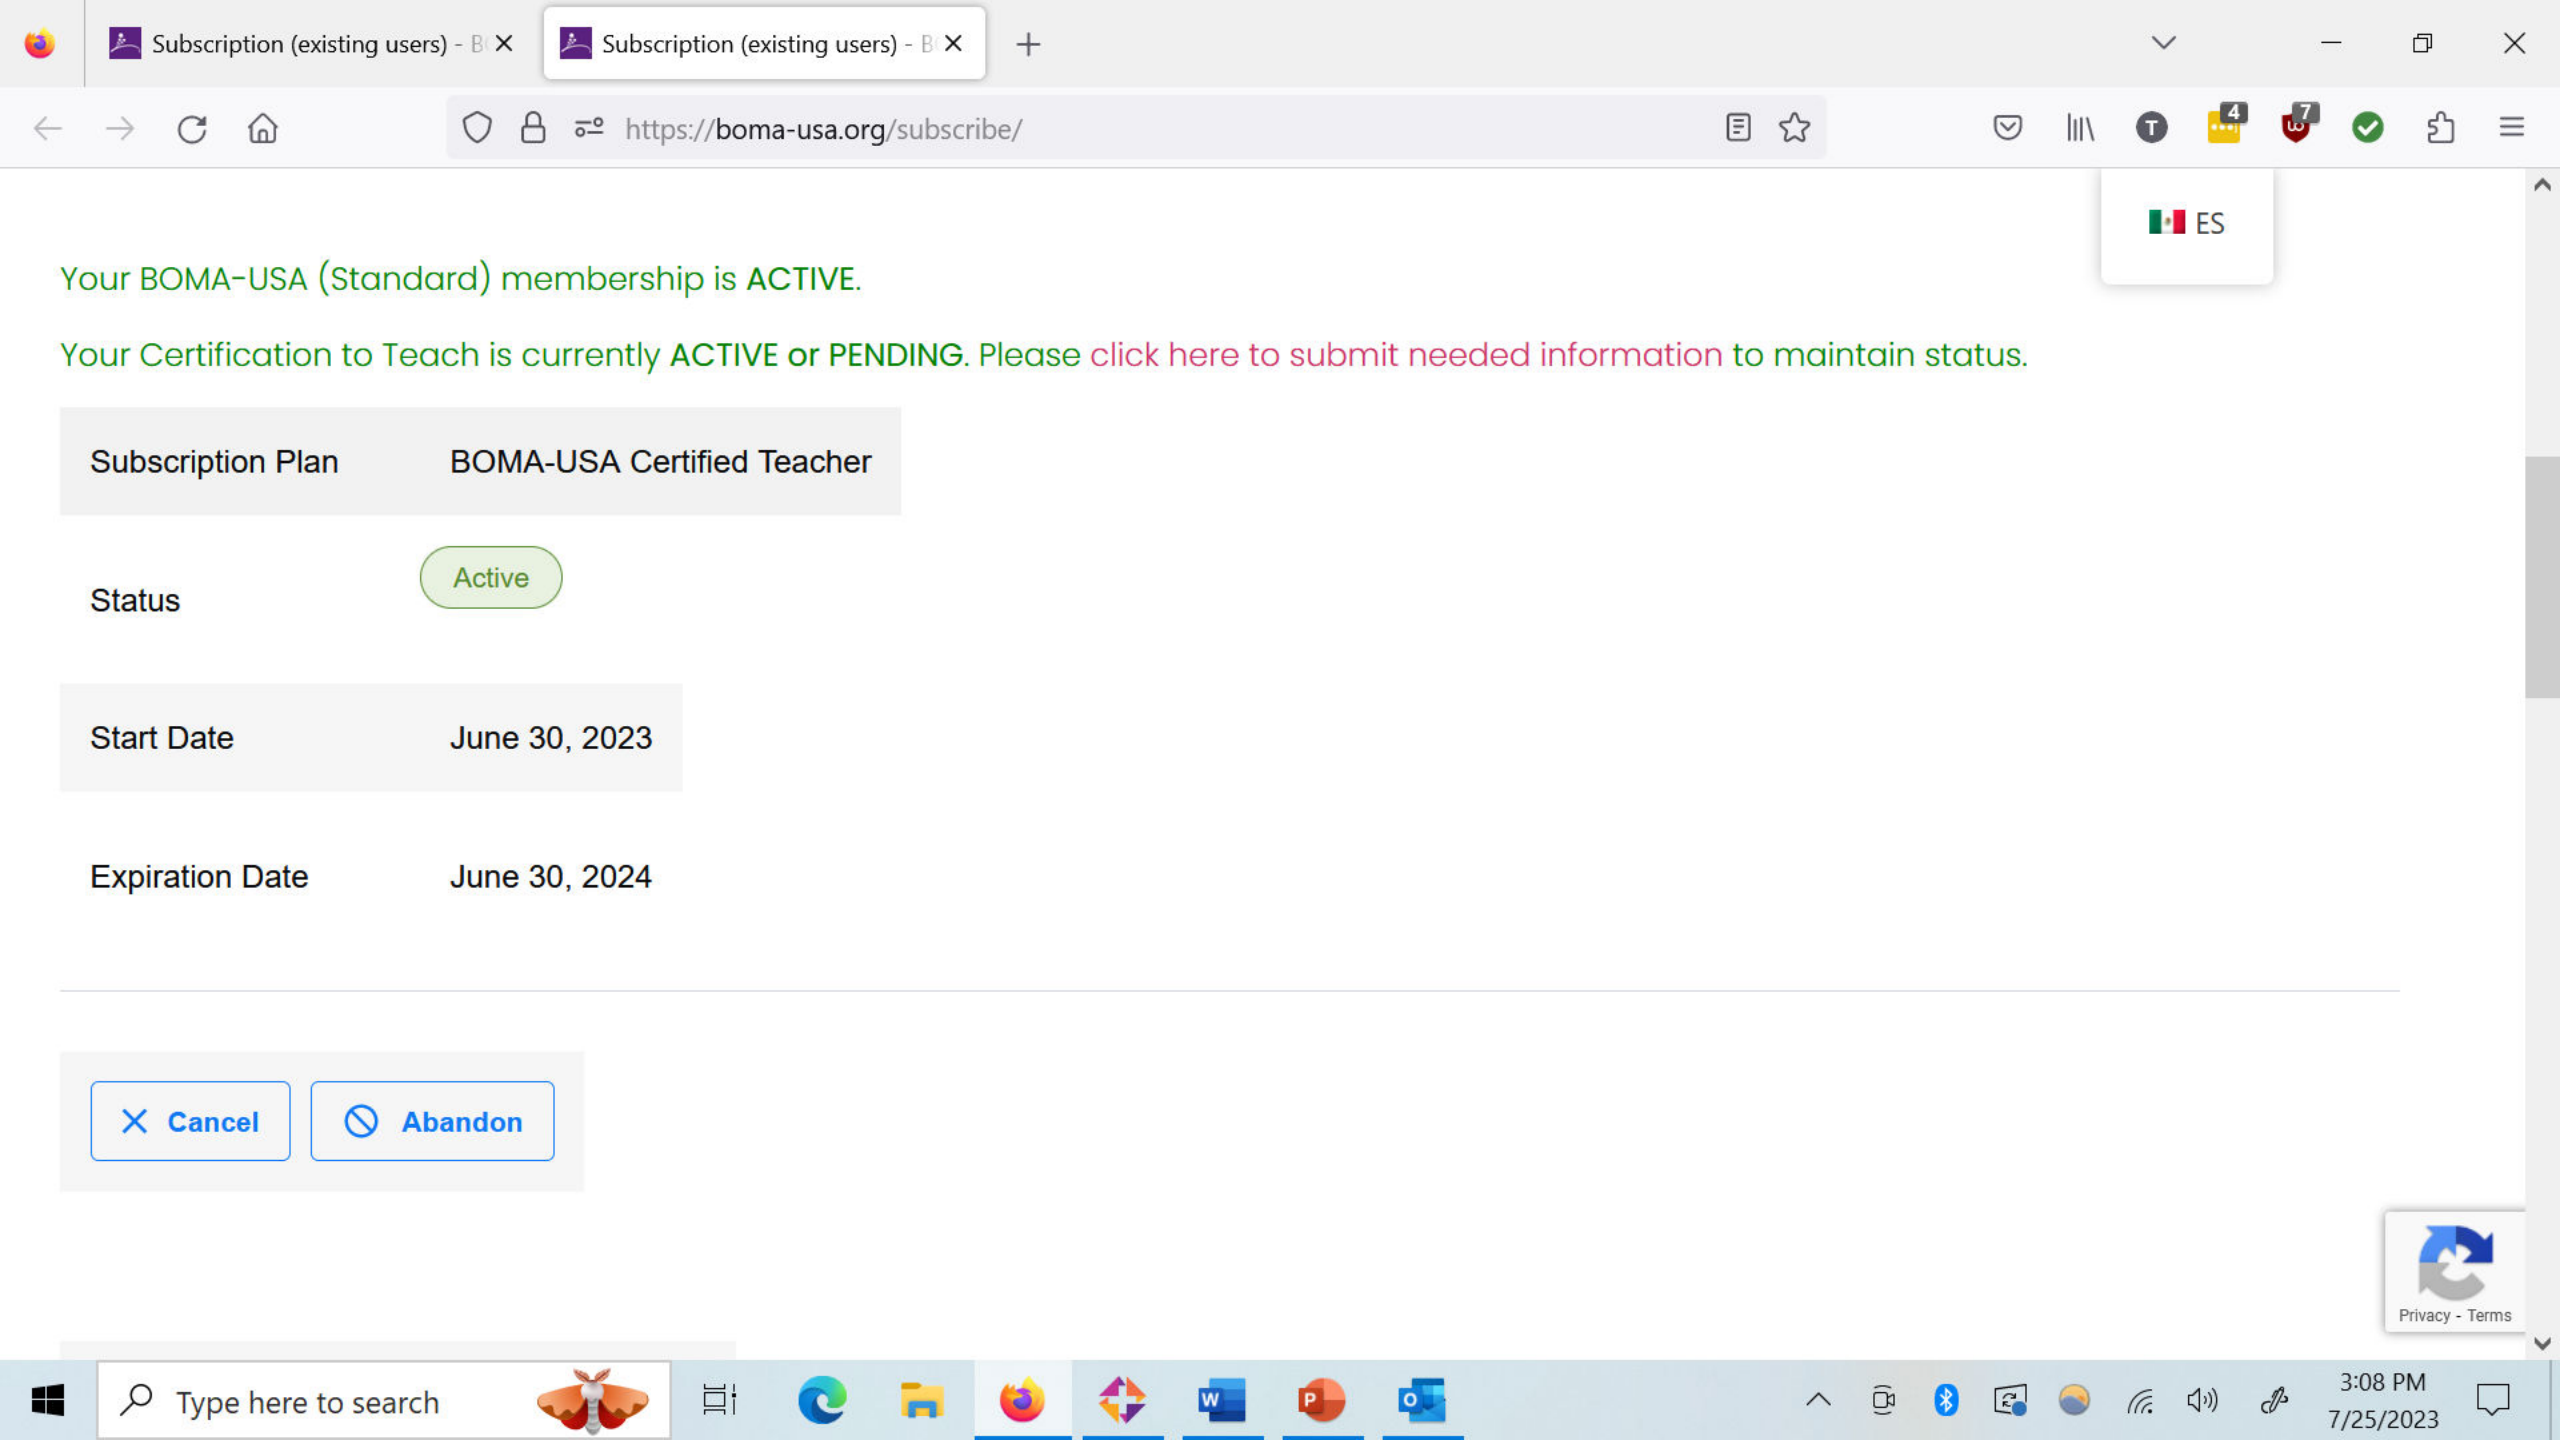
Subscription (existing users) - B
Subscription (existing users) - B

https://boma-usa.org/subscribe/

4
7

ES

Your BOMA-USA (Standard) membership is ACTIVE.

Your Certification to Teach is currently ACTIVE or PENDING. Please click here to submit needed information to maintain status.

| Subscription Plan | BOMA-USA Certified Teacher |
|---|---|
| Status | Active |
| Start Date | June 30, 2023 |
| Expiration Date | June 30, 2024 |

Cancel
Abandon

Privacy - Terms

Type here to search

3:08 PM
7/25/2023